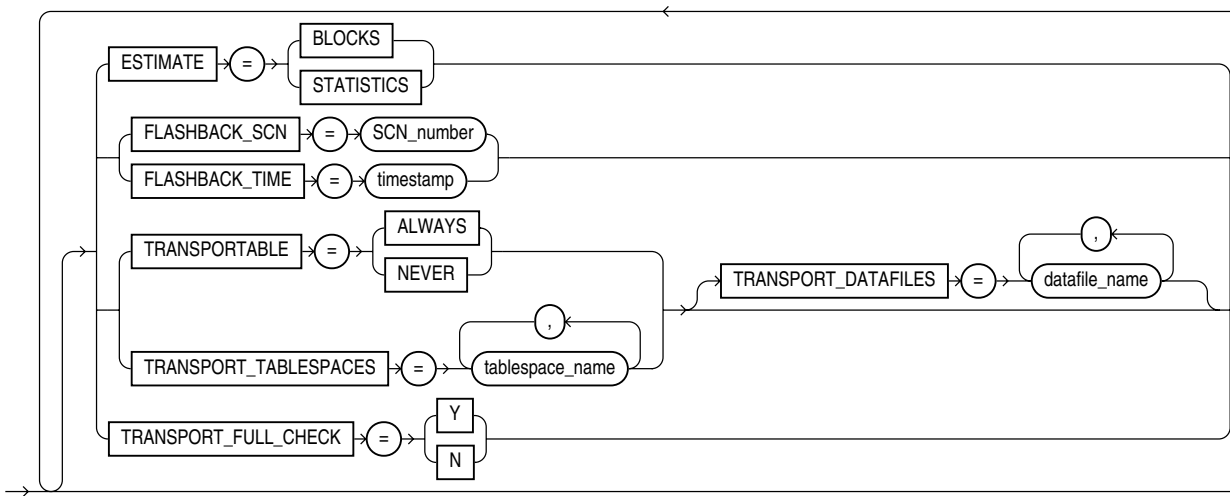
ESTIMATE = BLOCKS STATISTICS
FLASHBACK_SCN = SCN_number
FLASHBACK_TIME = timestamp
TRANSPORTABLE = ALWAYS NEVER
TRANSPORT_DATAFILES = , datafile_name
TRANSPORT_TABLESPACES = , tablespace_name
TRANSPORT_FULL_CHECK = Y N